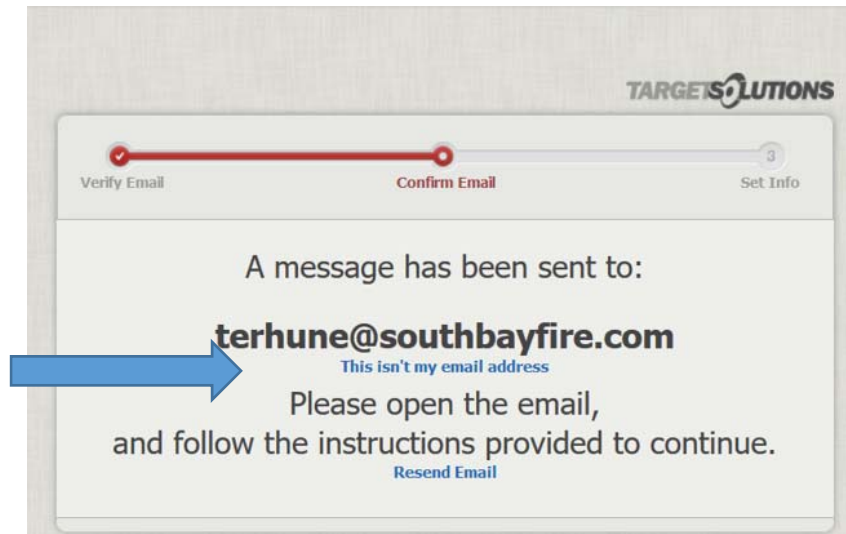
TARGETSOLUTIONS

Verify Email
Confirm Email
3
Set Info

A message has been sent to:

terhune@southbayfire.com
This isn't my email address

Please open the email,
and follow the instructions provided to continue.
Resend Email